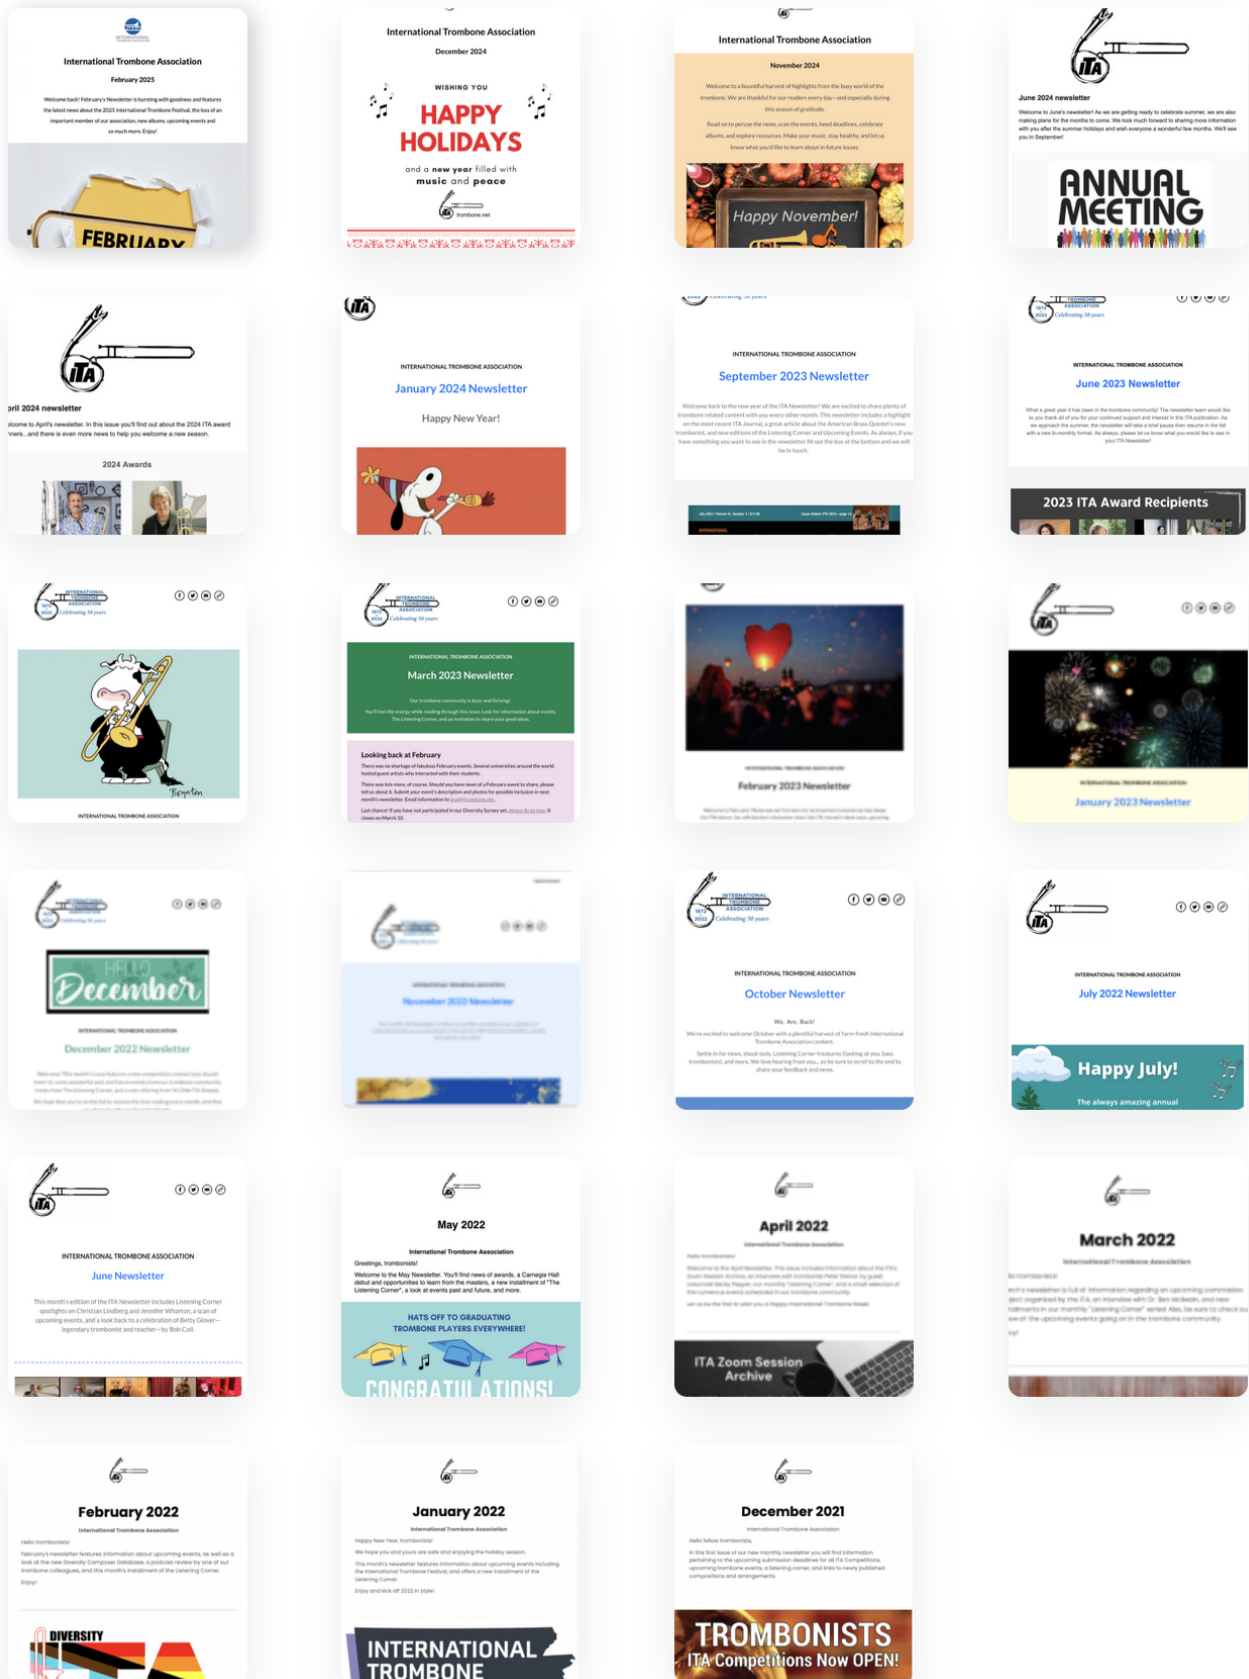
International Trombone Association
February 2025
Welcome back! February's Newsletter is bursting with goodness and features the latest news about the 2025 International Trombone Festival, the loss of an important member of our association, new albums, upcoming events and so much more. Enjoy!
FEBRUARY

International Trombone Association
December 2024
WISHING YOU
HAPPY HOLIDAYS
and a new year filled with music and peace
trombone.net

International Trombone Association
November 2024
Welcome to a bountiful harvest of highlights from the busy world of the trombone. We are thankful for our readers every day—and especially during this season of gratitude.
Read on to peruse the news, scan the events, heed deadlines, celebrate albums, and explore resources. Make your music, stay healthy, and let us know what you'd like to learn about in future issues.
Happy November!

ITA
June 2024 newsletter
Welcome to June's newsletter! As we are getting ready to celebrate summer, we are also making plans for the months to come. We look much forward to sharing more information with you after the summer holidays and wish everyone a wonderful few months. We'll see you in September!
ANNUAL MEETING

ITA
pril 2024 newsletter
lcome to April's newsletter. In this issue you'll find out about the 2024 ITA award ners...and there is even more news to help you welcome a new season.
2024 Awards

ITA
INTERNATIONAL TROMBONE ASSOCIATION
January 2024 Newsletter
Happy New Year!

INTERNATIONAL TROMBONE ASSOCIATION
September 2023 Newsletter
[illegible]

INTERNATIONAL TROMBONE ASSOCIATION
Celebrating 50 years
INTERNATIONAL TROMBONE ASSOCIATION
June 2023 Newsletter
What a great year it has been in the trombone community! The newsletter team would like to you thank all of you for your continued support and interest in this ITA publication. As we approach the summer, the newsletter will take a brief pause then resume in the fall with a new bi-monthly format. As always, please let us know what you would like to see in your ITA Newsletter!
2023 ITA Award Recipients

INTERNATIONAL TROMBONE ASSOCIATION
Celebrating 50 years
INTERNATIONAL TROMBONE ASSOCIATION

INTERNATIONAL TROMBONE ASSOCIATION
Celebrating 50 years
INTERNATIONAL TROMBONE ASSOCIATION
March 2023 Newsletter
Our trombone community is busy and thriving!
Looking back at February

February 2023 Newsletter

ITA
INTERNATIONAL TROMBONE ASSOCIATION
January 2023 Newsletter

HELLO December
INTERNATIONAL TROMBONE ASSOCIATION
December 2022 Newsletter

INTERNATIONAL TROMBONE ASSOCIATION
November 2022 Newsletter

INTERNATIONAL TROMBONE ASSOCIATION
Celebrating 50 years
INTERNATIONAL TROMBONE ASSOCIATION
October Newsletter
We. Are. Back!
We're excited to welcome October with a plentiful harvest of farm-fresh International Trombone Association content.
Settle in for news, shout-outs, Listening Corner treasures (looking at you, bass trombonists), and more. We love hearing from you... so be sure to scroll to the end to share your feedback and news.

ITA
INTERNATIONAL TROMBONE ASSOCIATION
July 2022 Newsletter
Happy July!
The always amazing annual

ITA
INTERNATIONAL TROMBONE ASSOCIATION
June Newsletter
This month's edition of the ITA Newsletter includes Listening Corner spotlights on Christian Lindberg and Jennifer Wharton, a scan of upcoming events, and a look back to a celebration of Betty Glover—legendary trombonist and teacher—by Bob Coll.

May 2022
International Trombone Association
Greetings, trombonists!
Welcome to the May Newsletter. You'll find news of awards, a Carnegie Hall debut and opportunities to learn from the masters, a new installment of "The Listening Corner", and a look at events past and future, and more.
HATS OFF TO GRADUATING TROMBONE PLAYERS EVERYWHERE!
CONGRATULATIONS!

April 2022
International Trombone Association
ITA Zoom Session Archive

March 2022
International Trombone Association

February 2022
International Trombone Association
DIVERSITY

January 2022
International Trombone Association
INTERNATIONAL TROMBONE

December 2021
International Trombone Association
TROMBONISTS
ITA Competitions Now OPEN!